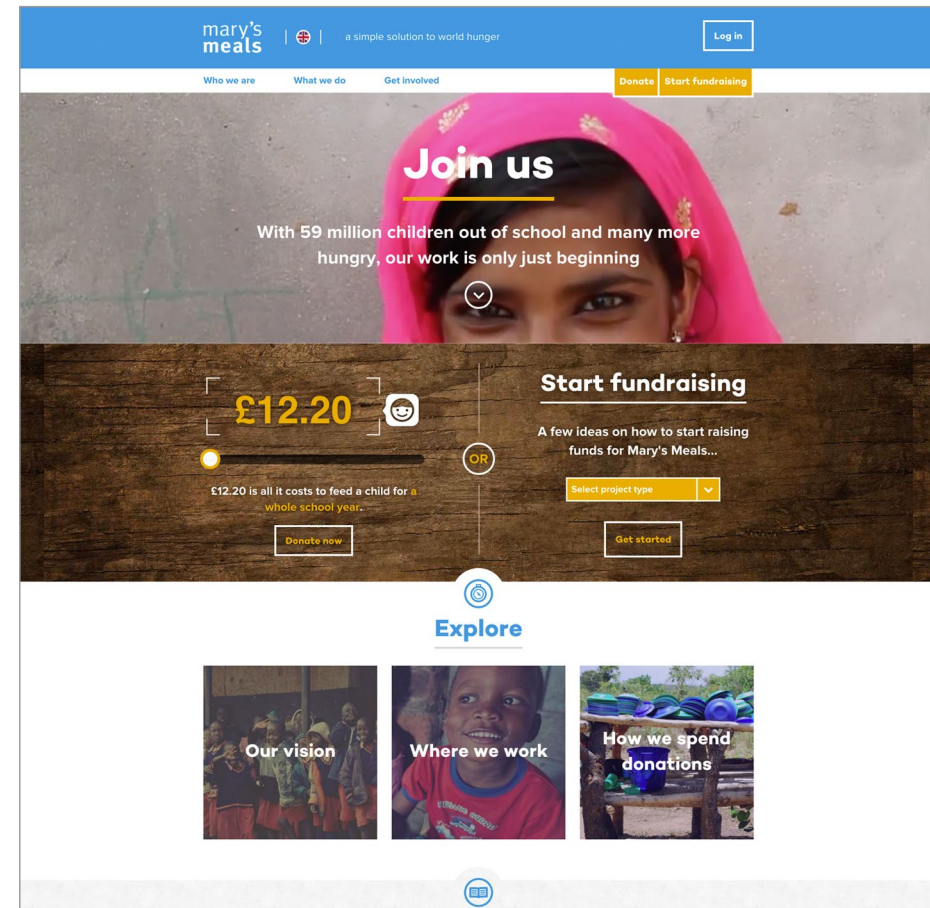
mary's meals

a simple solution to world hunger

Log in

Who we are

What we do

Get involved

Donate

Start fundraising

Join us

With 59 million children out of school and many more hungry, our work is only just beginning

£12.20

£12.20 is all it costs to feed a child for a whole school year.

Donate now

OR

Start fundraising

A few ideas on how to start raising funds for Mary's Meals...

Select project type

Get started

Explore

Our vision

Where we work

How we spend donations